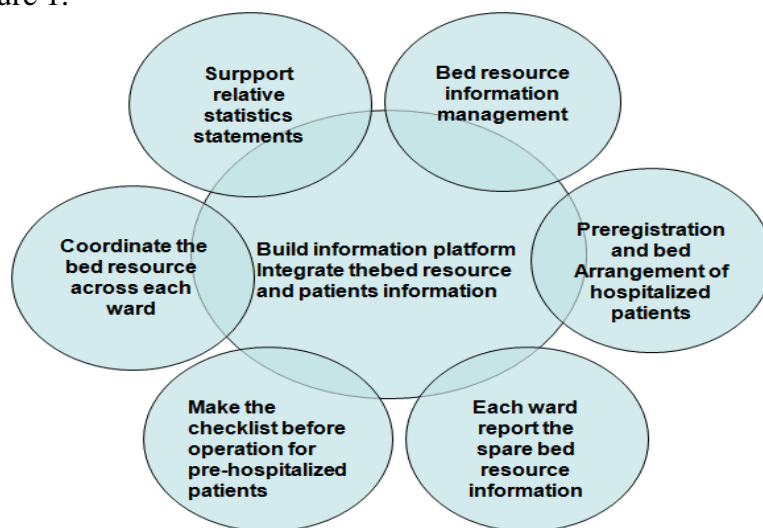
ure 1.

Surpport relative statistics statements

Bed resource information management

Coordinate the bed resource across each ward

Build information platform Integrate thebed resource and patients information

Preregistration and bed Arrangement of hospitalized patients

Make the checklist before operation for pre-hospitalized patients

Each ward report the spare bed resource information